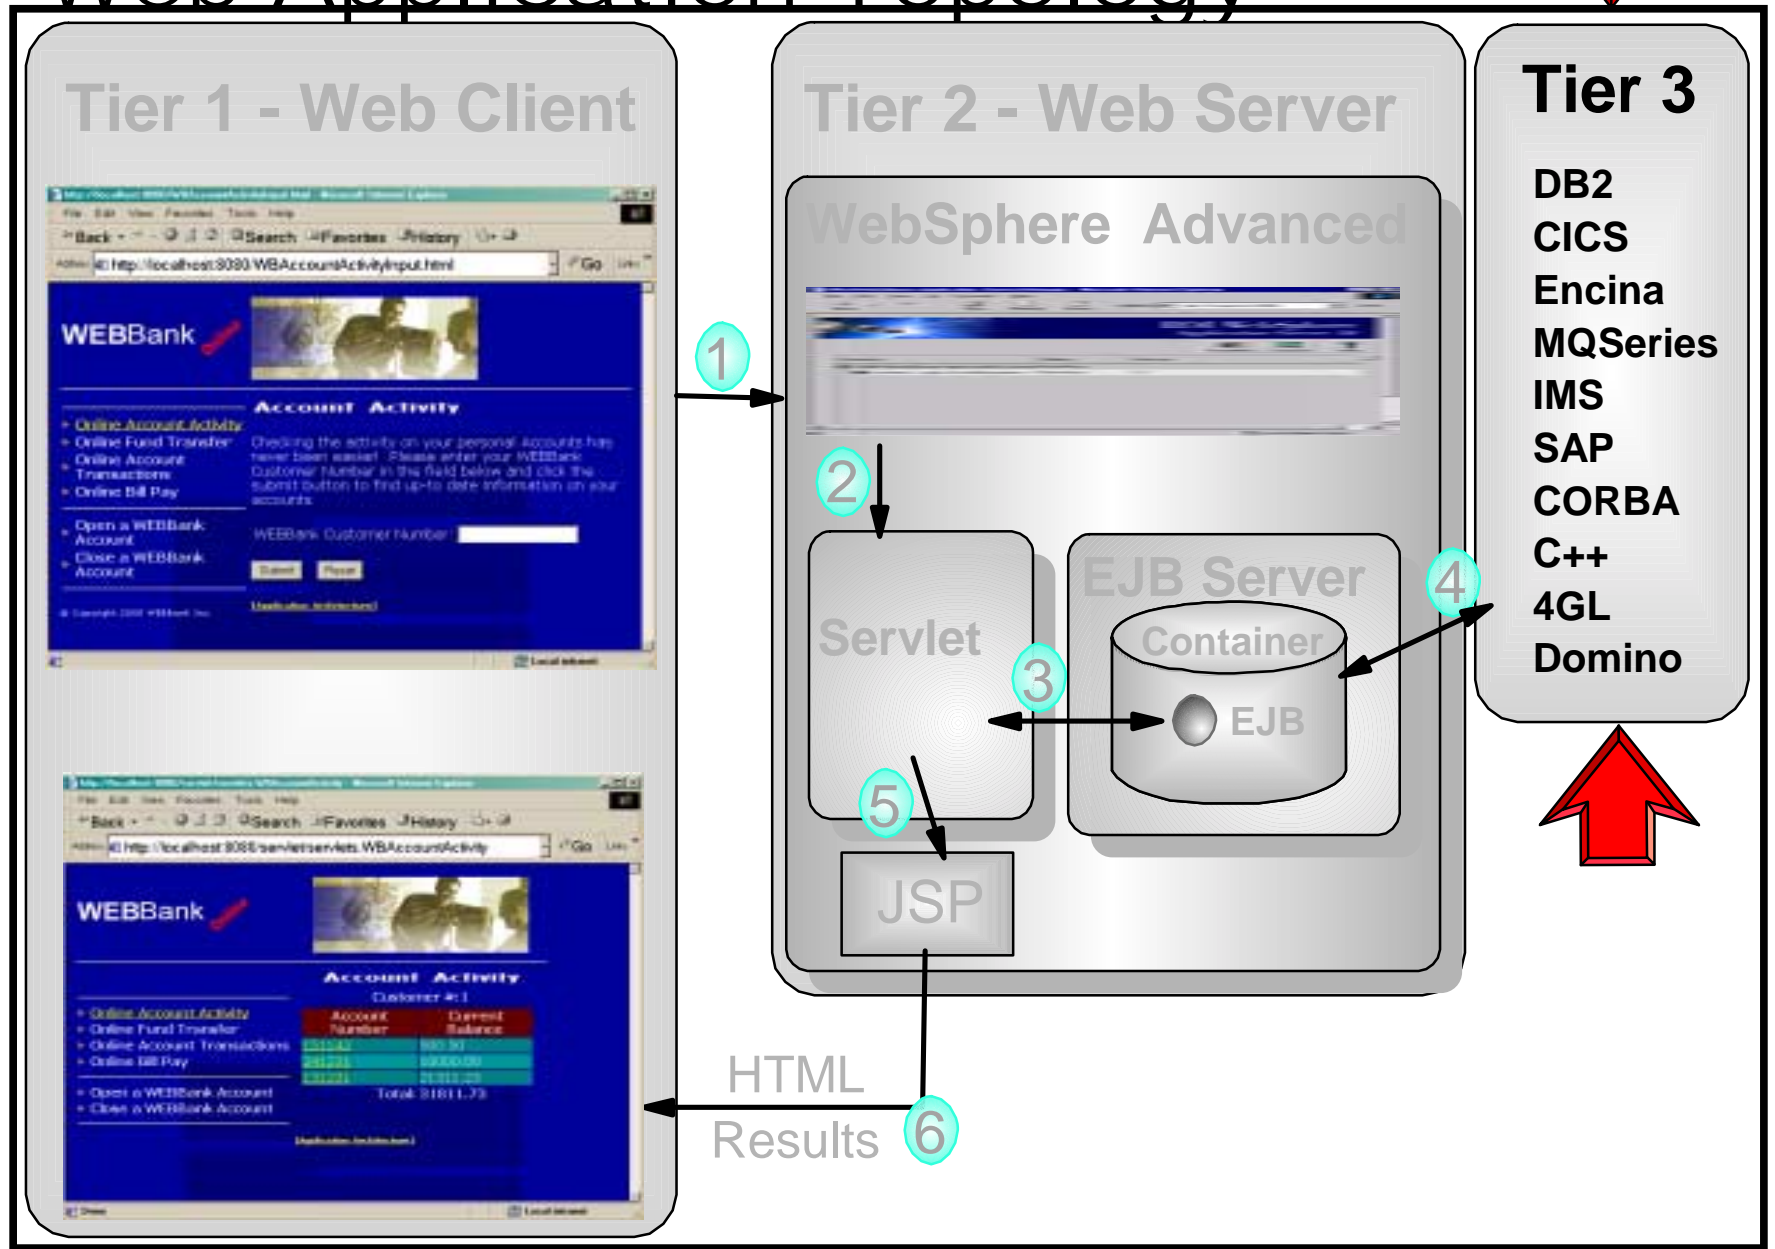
Tier 1 - Web Client

File Edit View Favorites Tools Help

Back Search Favorites History

Address http://localhost:8080/WBAccountActivityInput.html Go Links

WEBBank

Account Activity

Online Account Activity
Online Fund Transfer
Online Account Transactions
Online Bill Pay

Checking the activity on your personal Accounts has never been easier! Please enter your WEBBank Customer Number in the field below and click the submit button to find up-to-date information on your accounts.

Open a WEBBank Account
Close a WEBBank Account

WEBBank Customer Number

Submit Reset

[Application Architecture]

Local intranet

File Edit View Favorites Tools Help

Back Search Favorites History

Address http://localhost:8080/servlet/servlets.WBAccountActivity Go Links

WEBBank

Account Activity

Customer #: 1

Online Account Activity
Online Fund Transfer
Online Account Transactions
Online Bill Pay

Open a WEBBank Account
Close a WEBBank Account

| Account Number | Current Balance |
|---|---|
| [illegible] | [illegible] |
| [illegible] | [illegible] |
| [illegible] | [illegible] |

Total: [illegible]

[Application Architecture]

Done Local intranet

Tier 2 - Web Server

WebSphere Advanced

1

2

Servlet

3

EJB Server

Container

EJB

4

5

JSP

HTML Results

6

Tier 3

DB2
CICS
Encina
MQSeries
IMS
SAP
CORBA
C++
4GL
Domino